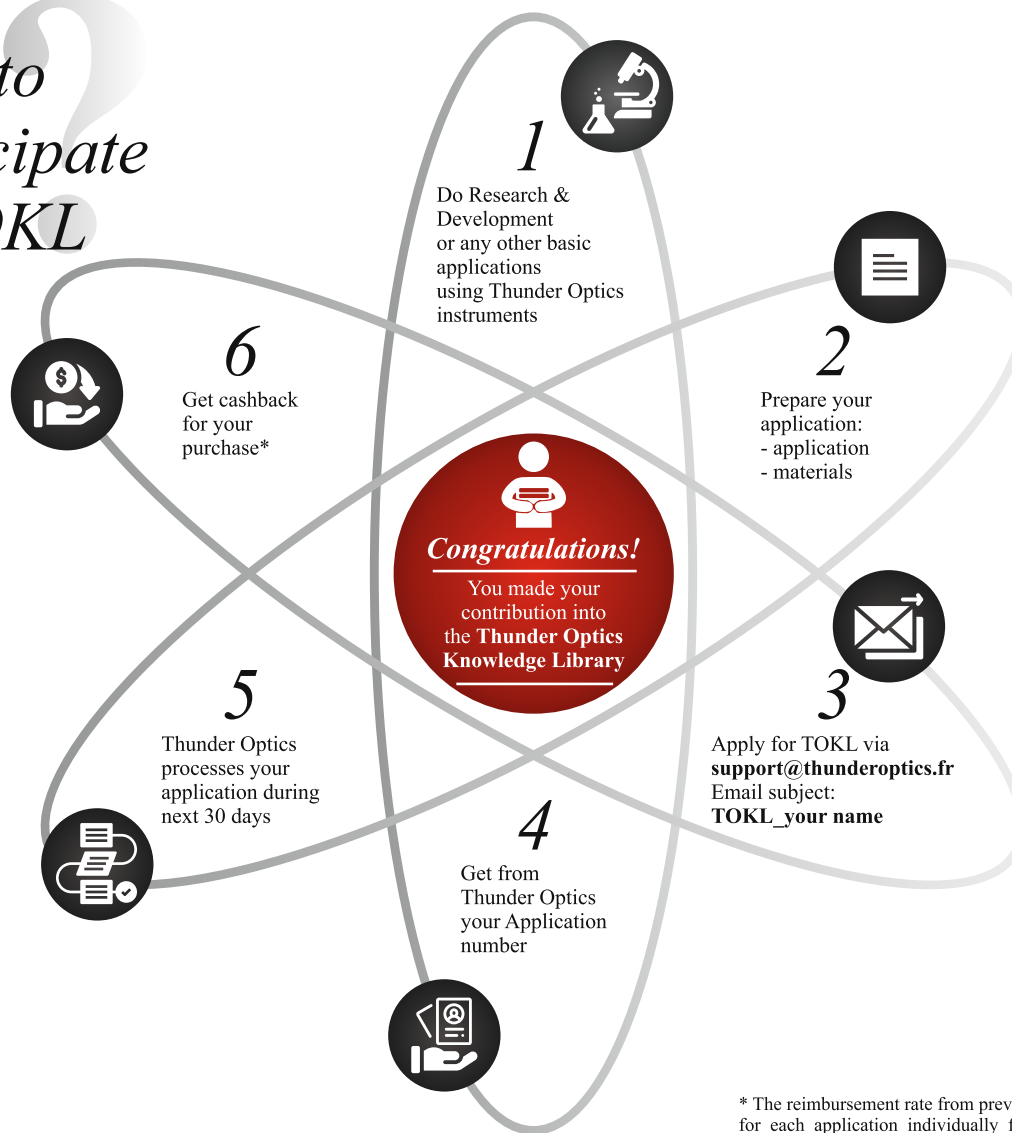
to
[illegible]cipate
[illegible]KL

1
Do Research & Development or any other basic applications using Thunder Optics instruments

2
Prepare your application:
- application
- materials

3
Apply for TOKL via **support@thunderoptics.fr**
Email subject:
**TOKL_your name**

4
Get from Thunder Optics your Application number

5
Thunder Optics processes your application during next 30 days

6
Get cashback for your purchase*

Congratulations!
You made your contribution into the **Thunder Optics Knowledge Library**

* The reimbursement rate from prev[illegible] for each application individually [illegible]